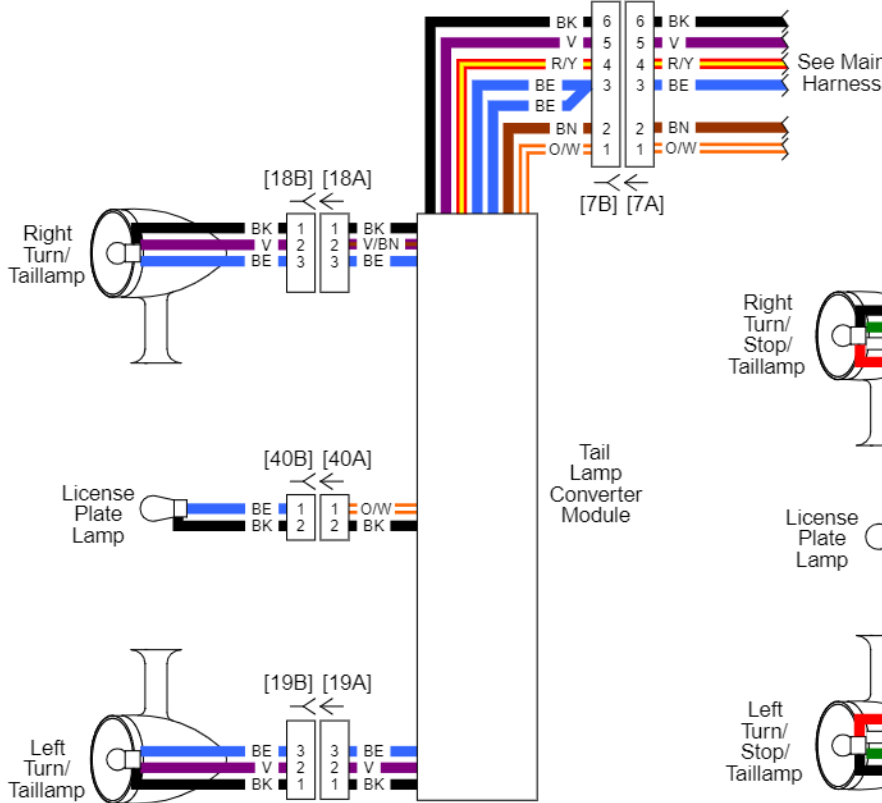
BK 6 6 BK
V 5 5 V
R/Y 4 4 R/Y
BE 3 3 BE
BE
BN 2 2 BN
O/W 1 1 O/W
See Main Harness
[7B] [7A]

[18B] [18A]
Right Turn/ Taillamp
BK 1 1 BK
V 2 2 V/BN
BE 3 3 BE

Right Turn/ Stop/ Taillamp

Tail Lamp Converter Module

[40B] [40A]
License Plate Lamp
BE 1 1 O/W
BK 2 2 BK

License Plate Lamp

[19B] [19A]
Left Turn/ Taillamp
BE 3 3 BE
V 2 2 V
BK 1 1 BK

Left Turn/ Stop/ Taillamp